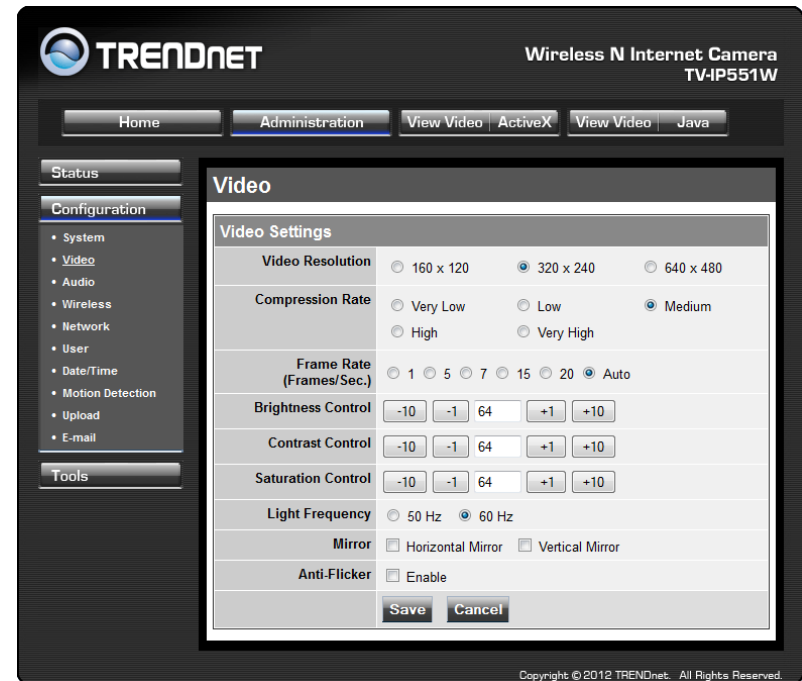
TRENDnet

Wireless N Internet Camera
TV-IP551W

Home | Administration | View Video ActiveX | View Video Java

Status

Configuration
• System
• Video
• Audio
• Wireless
• Network
• User
• Date/Time
• Motion Detection
• Upload
• E-mail

Tools

Video

Video Settings

| | |
|---|---|
| Video Resolution | 160 x 120  320 x 240  640 x 480 |
| Compression Rate | Very Low  Low  Medium  High  Very High |
| Frame Rate (Frames/Sec.) | 1  5  7  15  20  Auto |
| Brightness Control | -10  -1  64  +1  +10 |
| Contrast Control | -10  -1  64  +1  +10 |
| Saturation Control | -10  -1  64  +1  +10 |
| Light Frequency | 50 Hz  60 Hz |
| Mirror | Horizontal Mirror  Vertical Mirror |
| Anti-Flicker | Enable |
| | Save  Cancel |

Copyright © 2012 TRENDnet. All Rights Reserved.